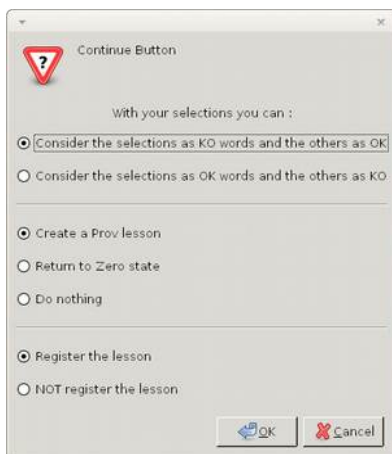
Continue Button

With your selections you can :

Consider the selections as KO words and the others as OK

Consider the selections as OK words and the others as KO

Create a Prov lesson

Return to Zero state

Do nothing

Register the lesson

NOT register the lesson

OK

Cancel